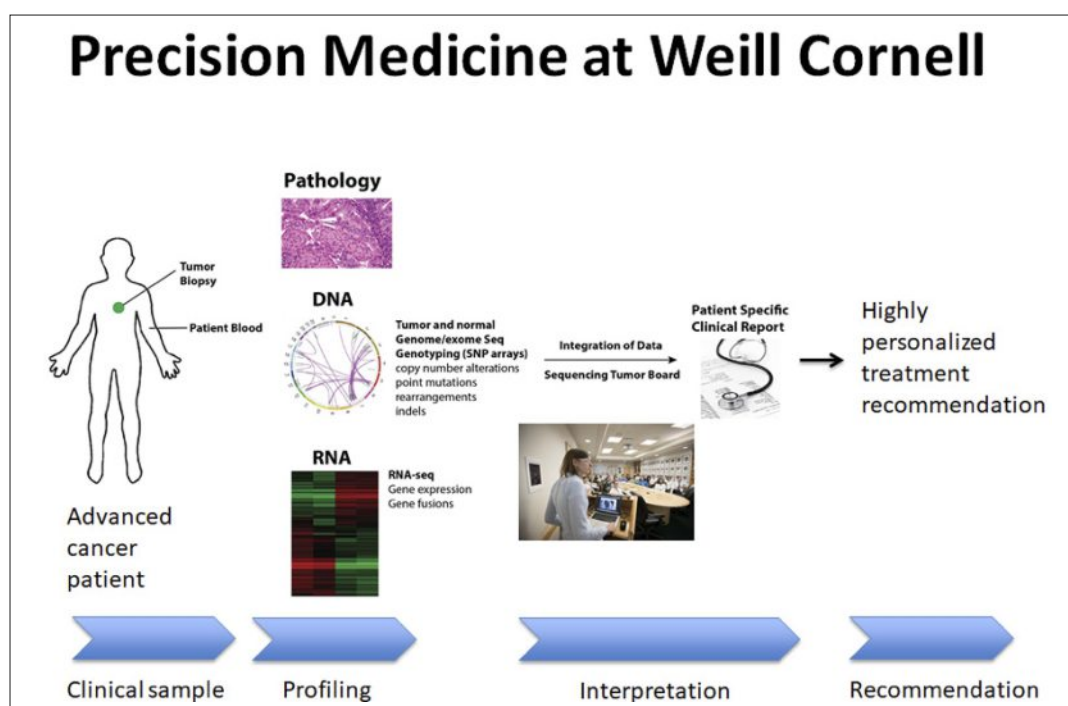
Precision Medicine at Weill Cornell

Tumor Biopsy

Patient Blood

Advanced cancer patient

Pathology

DNA

Tumor and normal
Genome/exome Seq
Genotyping (SNP arrays)
copy number alterations
point mutations
rearrangements
indels

RNA

RNA-seq
Gene expression
Gene fusions

Integration of Data

Sequencing Tumor Board

Patient Specific Clinical Report

Highly personalized treatment recommendation

Clinical sample

Profiling

Interpretation

Recommendation